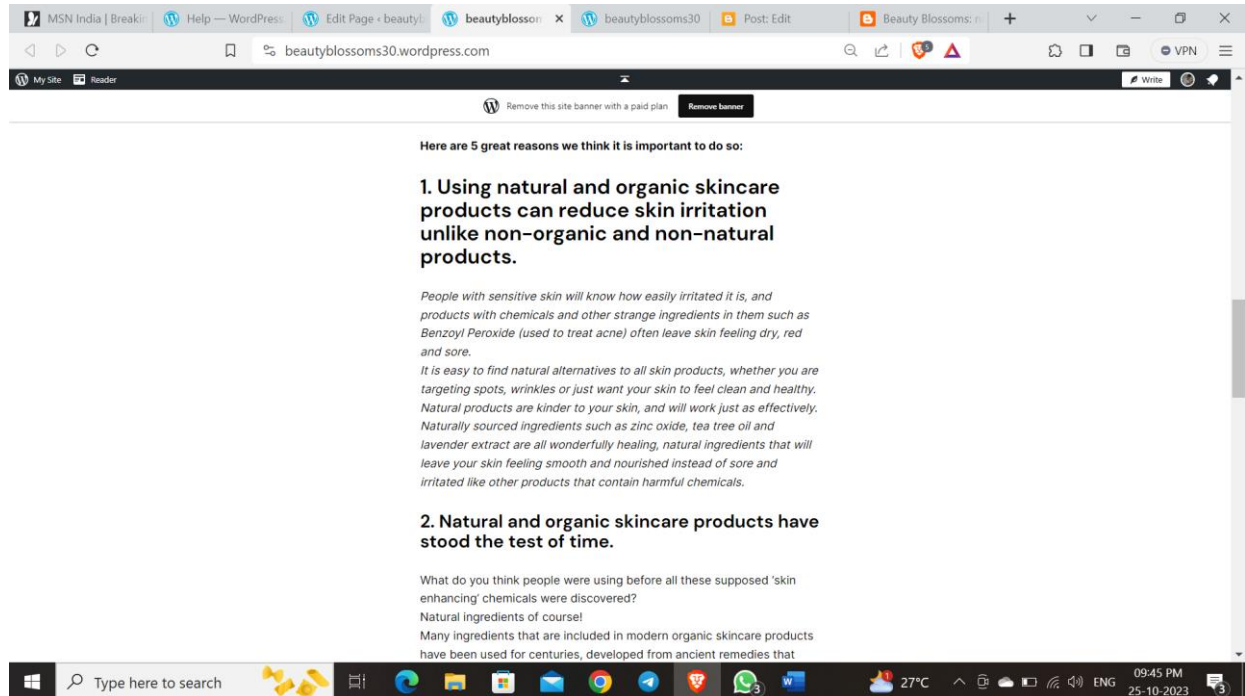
MSN India | Breakin | Help — WordPress | Edit Page ‹ beautyb | beautyblosson × | beautyblossoms30 | Post: Edit | Beauty Blossoms: n | +

beautyblossoms30.wordpress.com

VPN

My Site Reader

Write

Remove this site banner with a paid plan Remove banner

Here are 5 great reasons we think it is important to do so:

1. Using natural and organic skincare products can reduce skin irritation unlike non-organic and non-natural products.

People with sensitive skin will know how easily irritated it is, and products with chemicals and other strange ingredients in them such as Benzoyl Peroxide (used to treat acne) often leave skin feeling dry, red and sore.
It is easy to find natural alternatives to all skin products, whether you are targeting spots, wrinkles or just want your skin to feel clean and healthy. Natural products are kinder to your skin, and will work just as effectively. Naturally sourced ingredients such as zinc oxide, tea tree oil and lavender extract are all wonderfully healing, natural ingredients that will leave your skin feeling smooth and nourished instead of sore and irritated like other products that contain harmful chemicals.

2. Natural and organic skincare products have stood the test of time.

What do you think people were using before all these supposed 'skin enhancing' chemicals were discovered?
Natural ingredients of course!
Many ingredients that are included in modern organic skincare products have been used for centuries, developed from ancient remedies that

Type here to search

27°C ENG 09:45 PM 25-10-2023